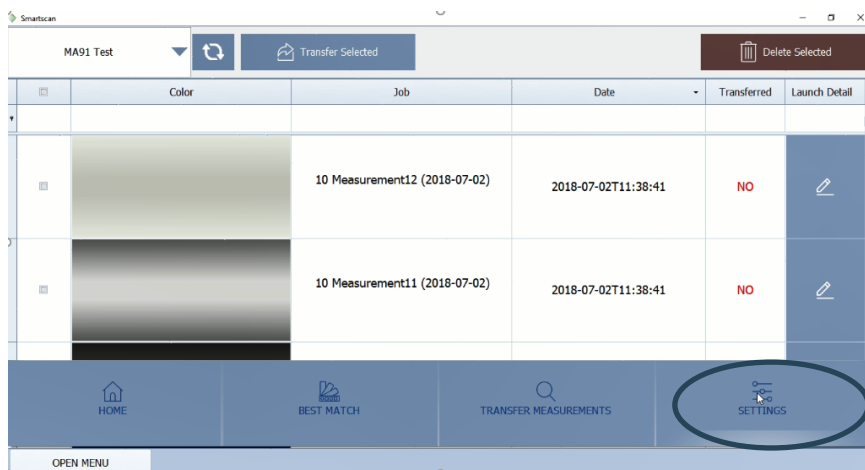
Smartscan

MA91 Test

Transfer Selected

Delete Selected

| | Color | Job | Date | Transferred | Launch Detail |
|---|---|---|---|---|---|
| | | | | | |
| | | 10 Measurement12 (2018-07-02) | 2018-07-02T11:38:41 | NO | |
| | | 10 Measurement11 (2018-07-02) | 2018-07-02T11:38:41 | NO | |

HOME

BEST MATCH

TRANSFER MEASUREMENTS

SETTINGS

OPEN MENU